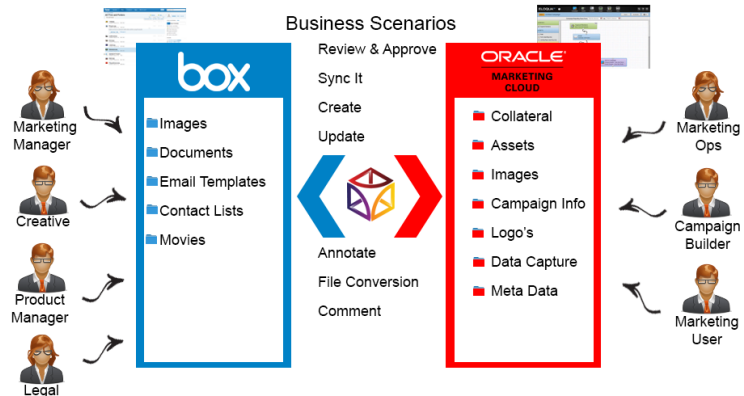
Business Scenarios

Marketing Manager

Creative

Product Manager

Legal

box

Images
Documents
Email Templates
Contact Lists
Movies

Review & Approve
Sync It
Create
Update

Annotate
File Conversion
Comment

ORACLE
MARKETING CLOUD

Collateral
Assets
Images
Campaign Info
Logo's
Data Capture
Meta Data

Marketing Ops

Campaign Builder

Marketing User